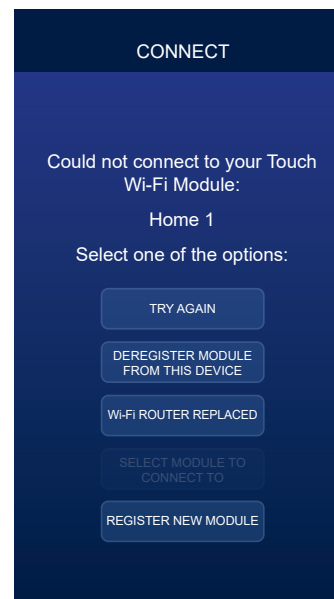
CONNECT

Could not connect to your Touch Wi-Fi Module:

Home 1

Select one of the options:

TRY AGAIN

DEREGISTER MODULE FROM THIS DEVICE

Wi-Fi ROUTER REPLACED

SELECT MODULE TO CONNECT TO

REGISTER NEW MODULE